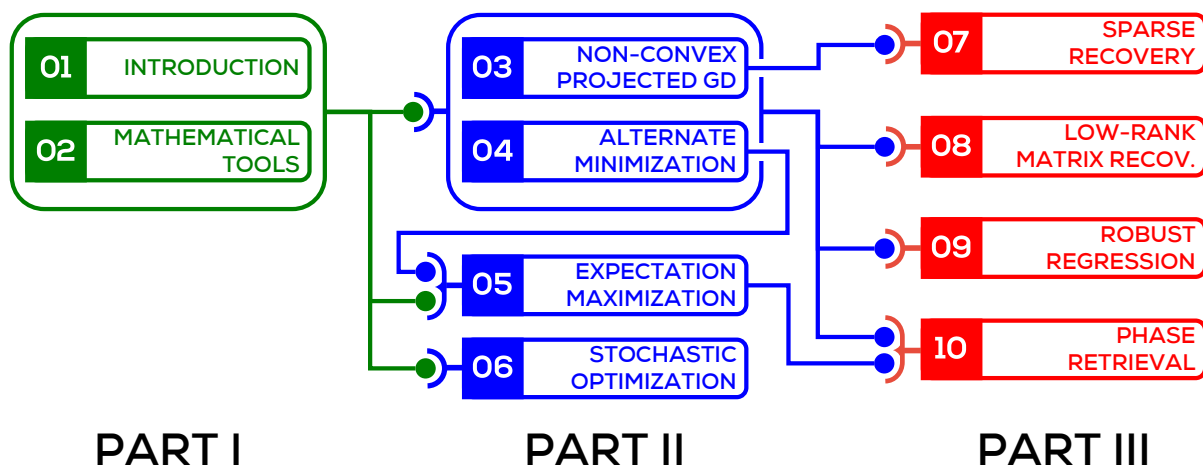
01 INTRODUCTION

02 MATHEMATICAL TOOLS

03 NON-CONVEX PROJECTED GD

04 ALTERNATE MINIMIZATION

05 EXPECTATION MAXIMIZATION

06 STOCHASTIC OPTIMIZATION

07 SPARSE RECOVERY

08 LOW-RANK MATRIX RECOV.

09 ROBUST REGRESSION

10 PHASE RETRIEVAL

PART I

PART II

PART III